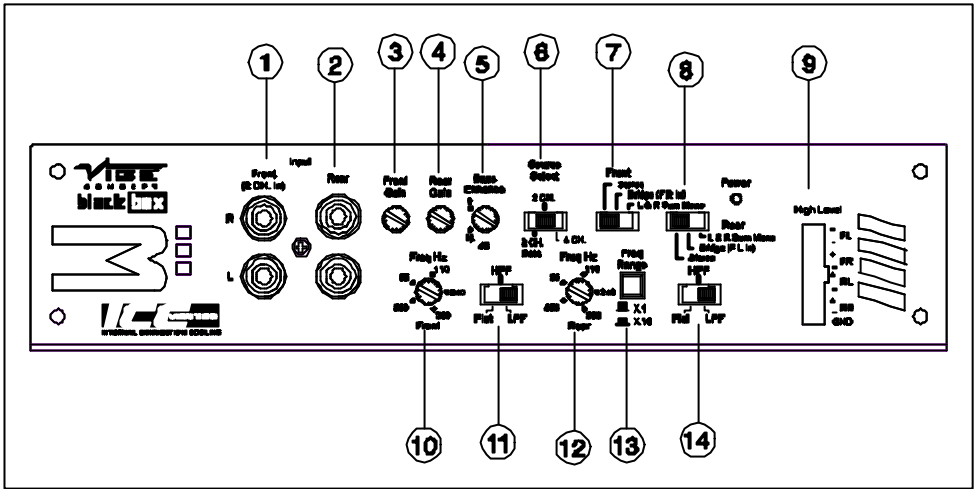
1 2 3 4 5 6 7 8 9

Vibe
black box

Input
Front (2 CH. in)
Rear
R
L

Front Gain
Rear Gain
Bass Enhance
dB

Source Select
2 CH.
3 CH. Bass
4 CH.

Front
Stereo
Bridge (F L in)
L & R Sum Mono

Power

Rear
L & R Sum Mono
Bridge (F L in)
Stereo

High Level
FL
FR
RL
RR
GND

Freq Hz
Front
Freq Hz
Rear

HPF
Flat
LPF

Freq Range
X1
X10

HPF
Flat
LPF

INTERNAL CONVECTION COOLING

10 11 12 13 14